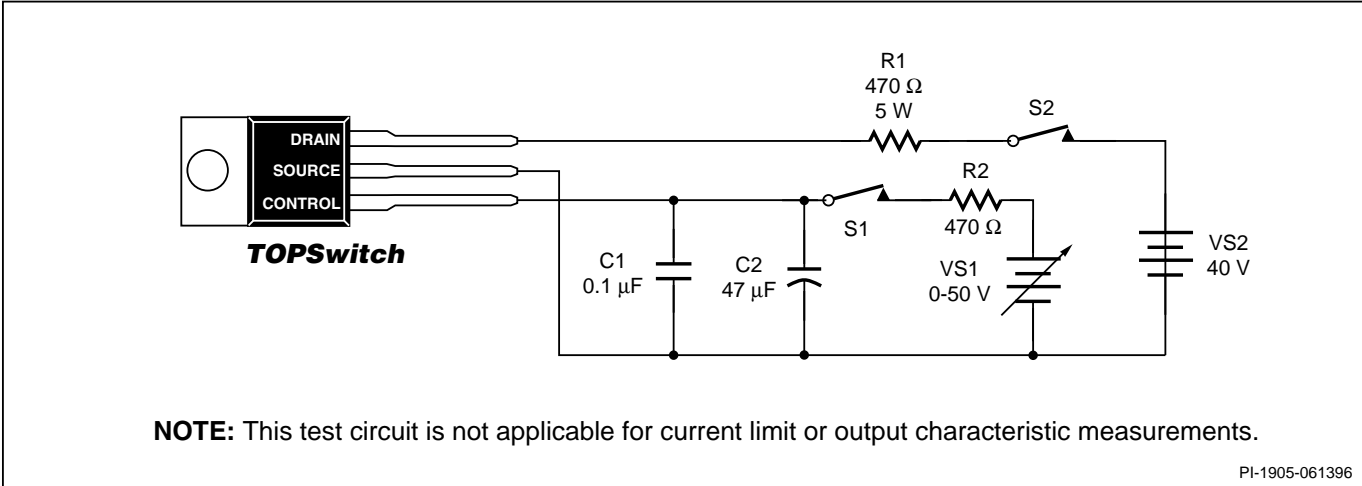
R1
$470\ \Omega$
5 W

S2

DRAIN
SOURCE
CONTROL

TOPSwitch

R2
$470\ \Omega$

S1

C1
$0.1\ \mu F$

C2
$47\ \mu F$

VS1
0-50 V

VS2
40 V

**NOTE:** This test circuit is not applicable for current limit or output characteristic measurements.

PI-1905-061396